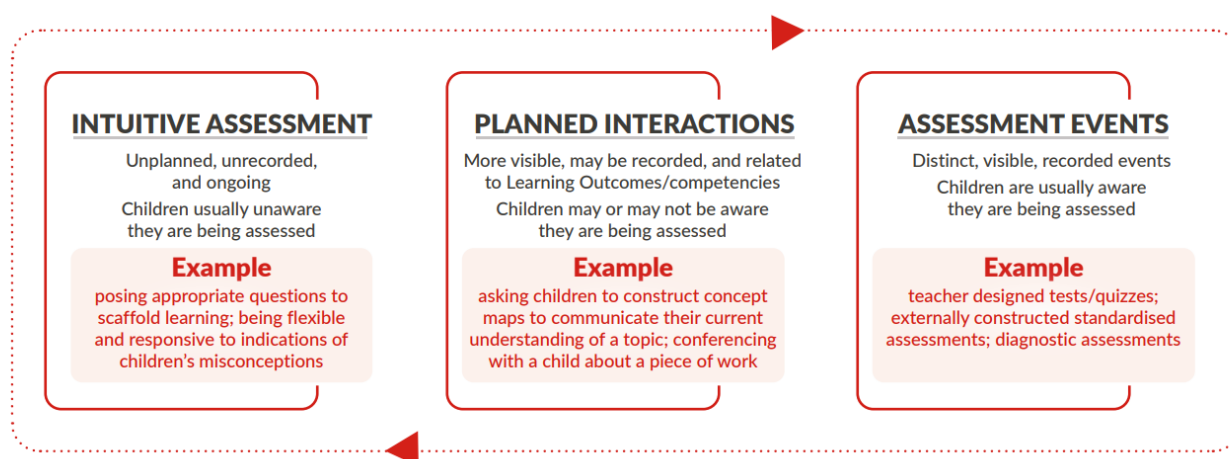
INTUITIVE ASSESSMENT

Unplanned, unrecorded, and ongoing

Children usually unaware they are being assessed

Example

posing appropriate questions to scaffold learning; being flexible and responsive to indications of children's misconceptions

PLANNED INTERACTIONS

More visible, may be recorded, and related to Learning Outcomes/competencies

Children may or may not be aware they are being assessed

Example

asking children to construct concept maps to communicate their current understanding of a topic; conferencing with a child about a piece of work

ASSESSMENT EVENTS

Distinct, visible, recorded events

Children are usually aware they are being assessed

Example

teacher designed tests/quizzes; externally constructed standardised assessments; diagnostic assessments